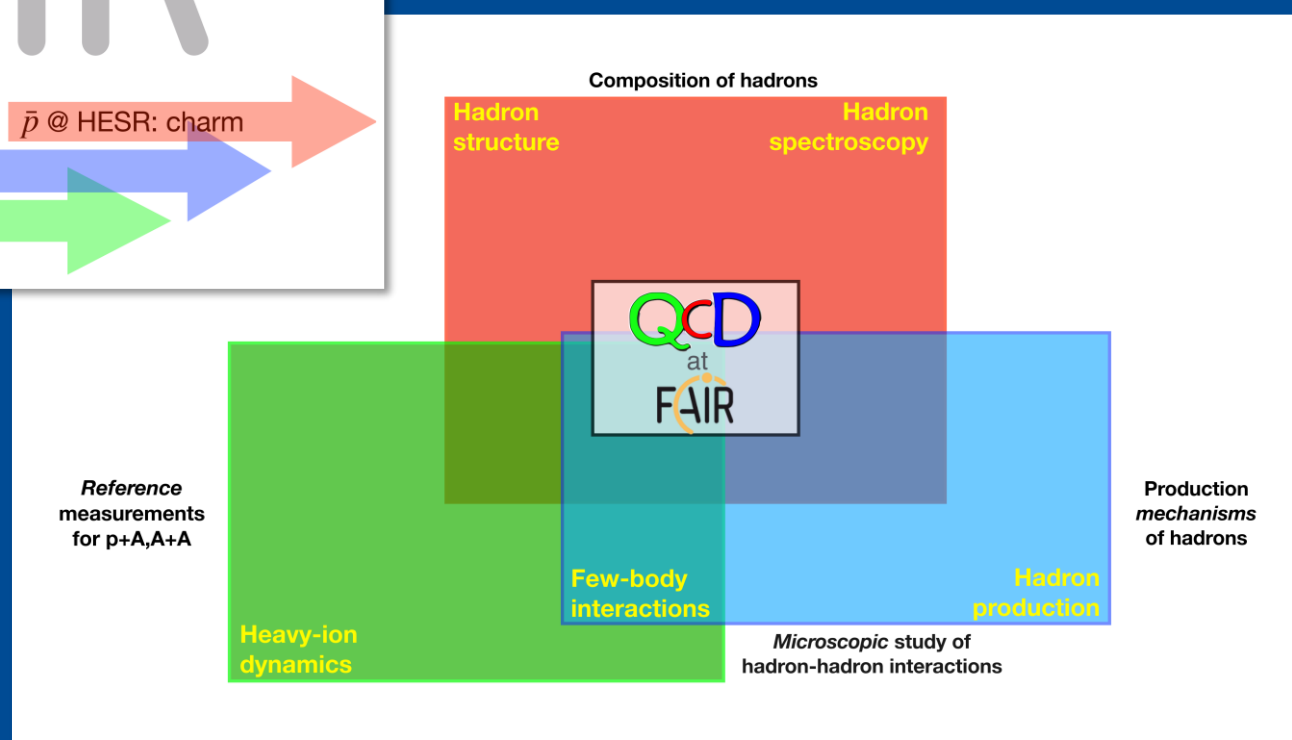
$\bar{p}$ @ HESR: charm

Composition of hadrons

Hadron structure

Hadron spectroscopy

QCD at FAIR

*Reference* measurements for p+A,A+A

Production *mechanisms* of hadrons

Few-body interactions

Hadron production

Heavy-ion dynamics

*Microscopic* study of hadron-hadron interactions